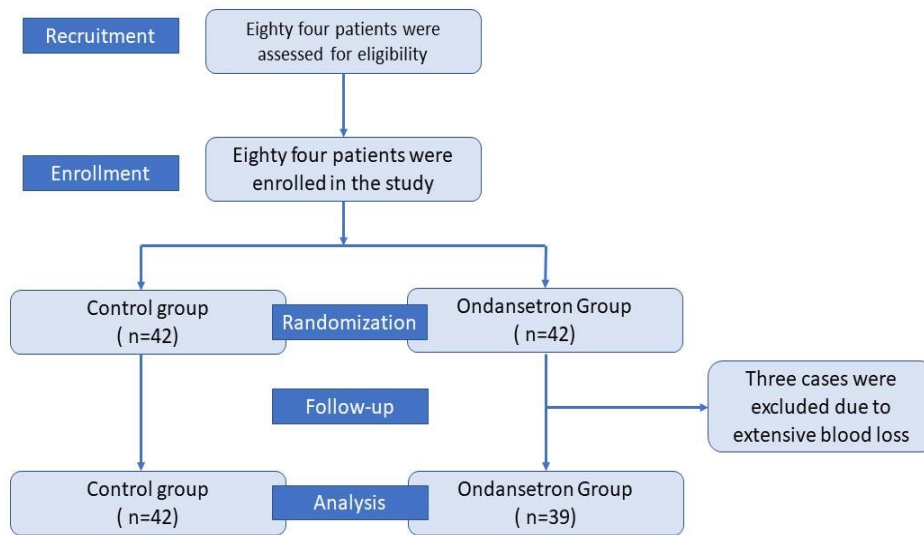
Recruitment

Eighty four patients were assessed for eligibility

Enrollment

Eighty four patients were enrolled in the study

Control group ( n=42)

Randomization

Ondansetron Group ( n=42)

Follow-up

Three cases were excluded due to extensive blood loss

Control group ( n=42)

Analysis

Ondansetron Group ( n=39)